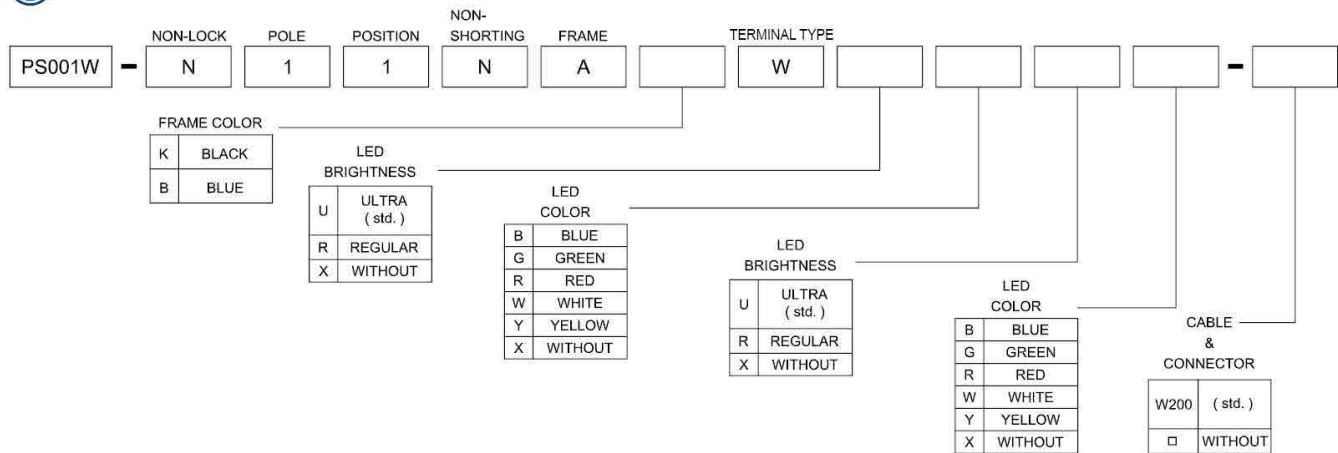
PS001W – N 1 1 N A W –

NON-LOCK
POLE
POSITION
NON-SHORTING
FRAME
TERMINAL TYPE

FRAME COLOR

| K | BLACK |
|---|---|
| B | BLUE |

LED BRIGHTNESS

| U | ULTRA ( std. ) |
|---|---|
| R | REGULAR |
| X | WITHOUT |

LED COLOR

| B | BLUE |
|---|---|
| G | GREEN |
| R | RED |
| W | WHITE |
| Y | YELLOW |
| X | WITHOUT |

LED BRIGHTNESS

| U | ULTRA ( std. ) |
|---|---|
| R | REGULAR |
| X | WITHOUT |

LED COLOR

| B | BLUE |
|---|---|
| G | GREEN |
| R | RED |
| W | WHITE |
| Y | YELLOW |
| X | WITHOUT |

CABLE & CONNECTOR

| W200 | ( std. ) |
|---|---|
| □ | WITHOUT |